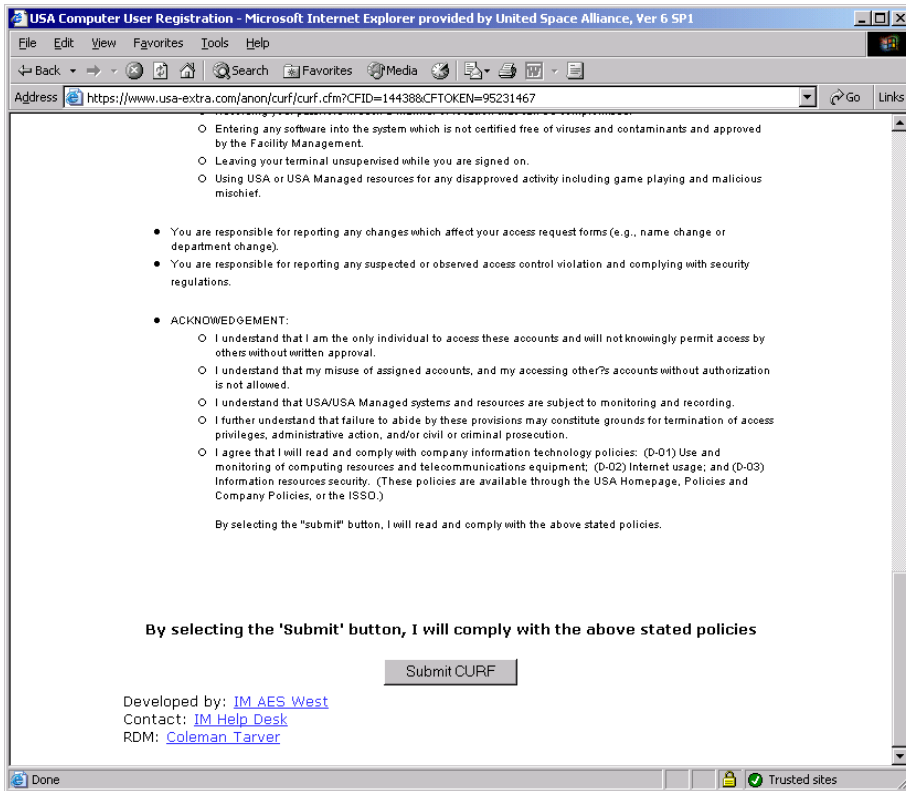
USA Computer User Registration - Microsoft Internet Explorer provided by United Space Alliance, Ver 6 SP1

File Edit View Favorites Tools Help

Back Search Favorites Media

Address https://www.usa-extra.com/anon/curf/curf.cfm?CFID=14438&CFTOKEN=95231467 Go Links

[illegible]

- Entering any software into the system which is not certified free of viruses and contaminants and approved by the Facility Management.
- Leaving your terminal unsupervised while you are signed on.
- Using USA or USA Managed resources for any disapproved activity including game playing and malicious mischief.

- You are responsible for reporting any changes which affect your access request forms (e.g., name change or department change).
- You are responsible for reporting any suspected or observed access control violation and complying with security regulations.

- ACKNOWEDGEMENT:
- I understand that I am the only individual to access these accounts and will not knowingly permit access by others without written approval.
- I understand that my misuse of assigned accounts, and my accessing other?s accounts without authorization is not allowed.
- I understand that USA/USA Managed systems and resources are subject to monitoring and recording.
- I further understand that failure to abide by these provisions may constitute grounds for termination of access privileges, administrative action, and/or civil or criminal prosecution.
- I agree that I will read and comply with company information technology policies: (D-01) Use and monitoring of computing resources and telecommunications equipment; (D-02) Internet usage; and (D-03) Information resources security. (These policies are available through the USA Homepage, Policies and Company Policies, or the ISSO.)

By selecting the "submit" button, I will read and comply with the above stated policies.

By selecting the 'Submit' button, I will comply with the above stated policies

Submit CURF

Developed by: IM AES West
Contact: IM Help Desk
RDM: Coleman Tarver

Done Trusted sites